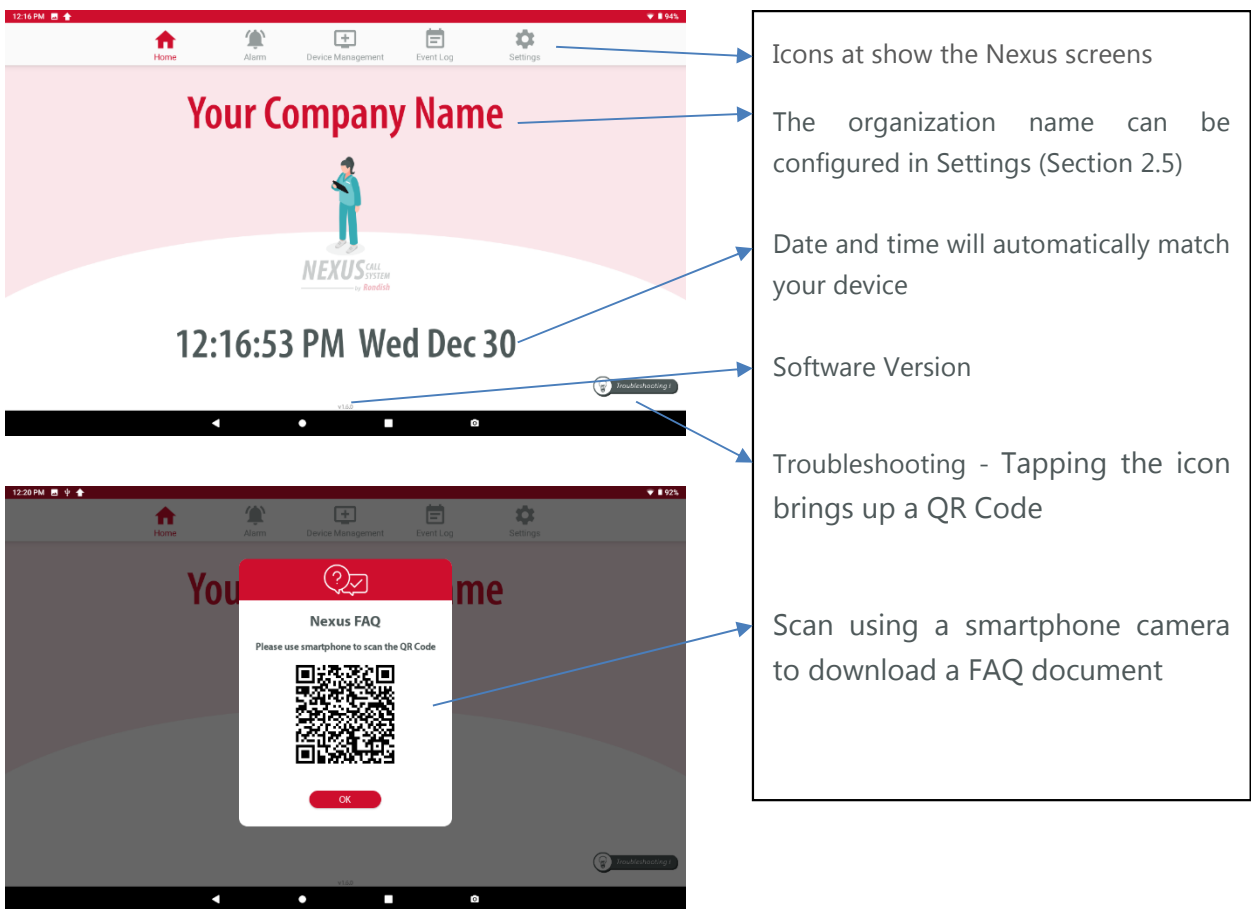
12:16 PM 94%

Home Alarm Device Management Event Log Settings

Your Company Name

NEXUS CALL SYSTEM by Bandish

12:16:53 PM Wed Dec 30

v1.6.0

Troubleshooting

12:20 PM 92%

Home Alarm Device Management Event Log Settings

You me

Nexus FAQ

Please use smartphone to scan the QR Code

OK

Troubleshooting

v1.6.0

Icons at show the Nexus screens

The organization name can be configured in Settings (Section 2.5)

Date and time will automatically match your device

Software Version

Troubleshooting - Tapping the icon brings up a QR Code

Scan using a smartphone camera to download a FAQ document